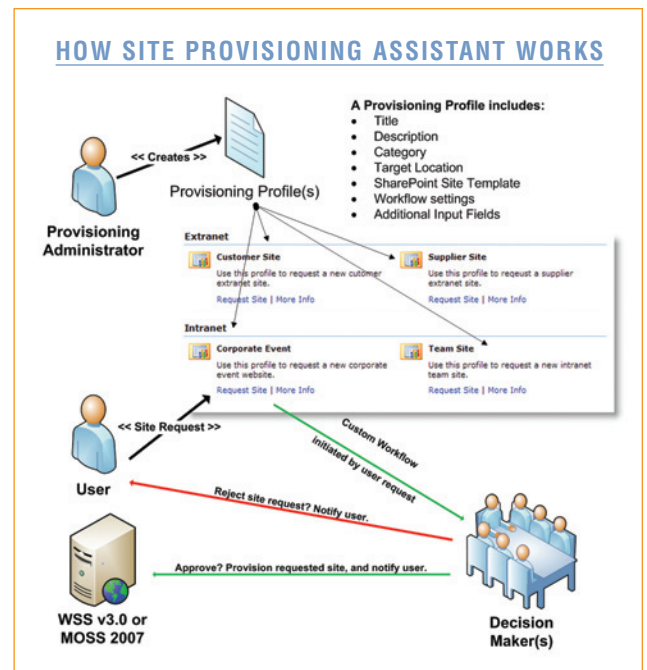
HOW SITE PROVISIONING ASSISTANT WORKS

<< Creates >>

Provisioning Profile(s)

A Provisioning Profile includes:
- Title
- Description
- Category
- Target Location
- SharePoint Site Template
- Workflow settings
- Additional Input Fields

Provisioning Administrator

Extranet

Customer Site
Use this profile to request a new customer extranet site.
Request Site | More Info

Supplier Site
Use this profile to reqeust a supplier extranet site.
Request Site | More Info

Intranet

Corporate Event
Use this profile to request a new corporate event website.
Request Site | More Info

Team Site
Use this profile to request a new intranet team site.
Request Site | More Info

<< Site Request >>

User

Custom Workflow initiated by user request

Reject site request? Notify user.

Approve? Provision requested site, and notify user.

WSS v3.0 or MOSS 2007

Decision Maker(s)